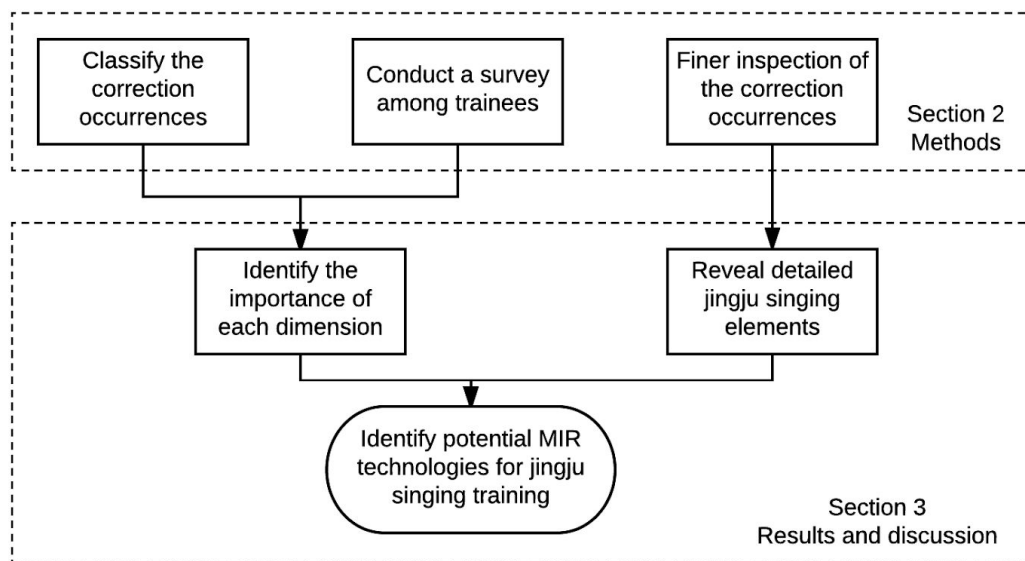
Classify the correction occurrences

Conduct a survey among trainees

Finer inspection of the correction occurrences

Section 2
Methods

Identify the importance of each dimension

Reveal detailed jingju singing elements

Identify potential MIR technologies for jingju singing training

Section 3
Results and discussion